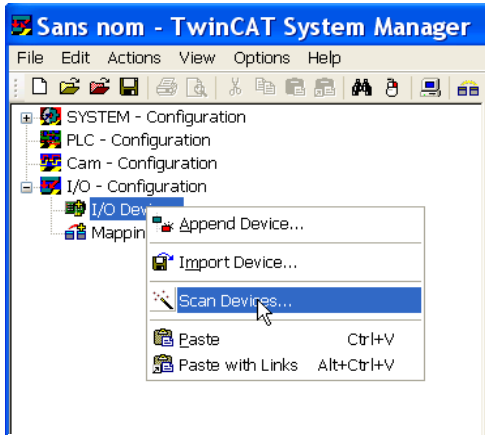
Sans nom - TwinCAT System Manager

File Edit Actions View Options Help

SYSTEM - Configuration
PLC - Configuration
Cam - Configuration
I/O - Configuration
I/O Dev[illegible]
Mappin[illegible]

Append Device...
Import Device...
Scan Devices...
Paste Ctrl+V
Paste with Links Alt+Ctrl+V